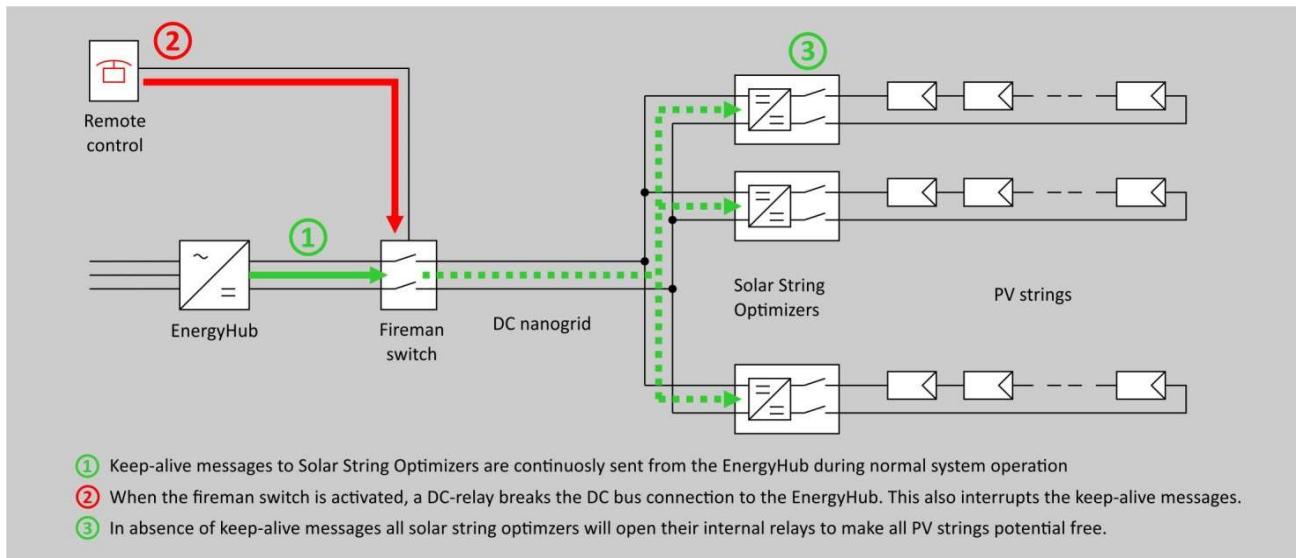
2

Remote control

3

1

EnergyHub

Fireman switch

DC nanogrid

Solar String Optimizers

PV strings

1 Keep-alive messages to Solar String Optimizers are continuosly sent from the EnergyHub during normal system operation

2 When the fireman switch is activated, a DC-relay breaks the DC bus connection to the EnergyHub. This also interrupts the keep-alive messages.

3 In absence of keep-alive messages all solar string optimzers will open their internal relays to make all PV strings potential free.